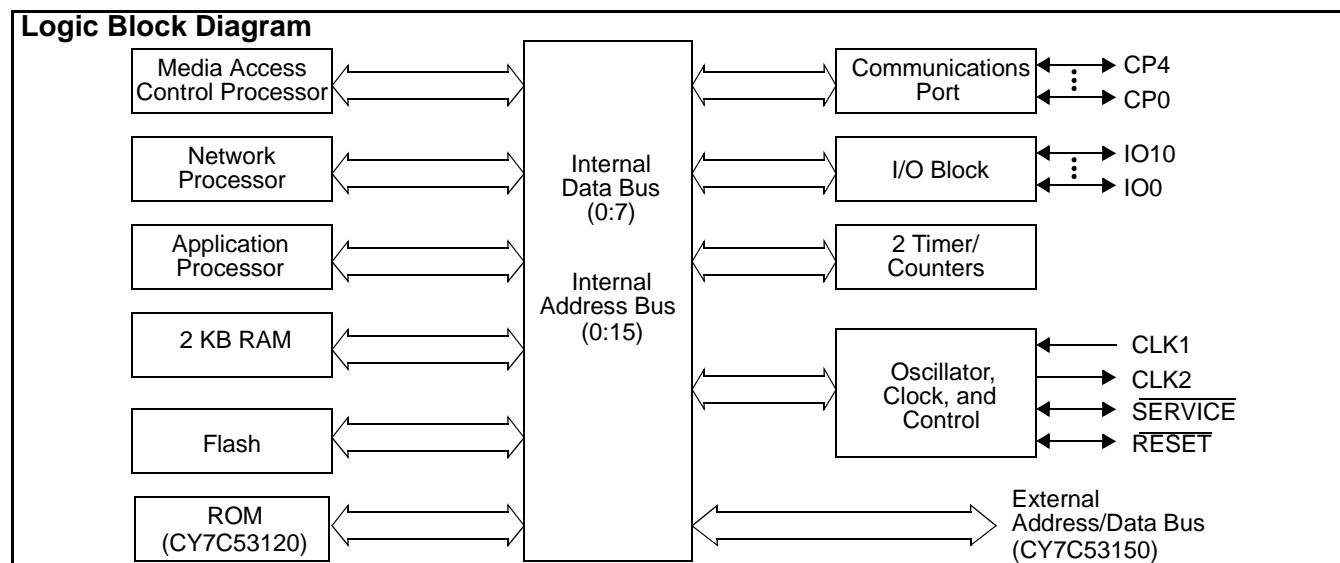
Logic Block Diagram

Media Access Control Processor

Network Processor

Application Processor

2 KB RAM

Flash

ROM (CY7C53120)

Internal Data Bus (0:7)

Internal Address Bus (0:15)

Communications Port

CP4

CP0

I/O Block

IO10

IO0

2 Timer/ Counters

Oscillator, Clock, and Control

CLK1

CLK2

$\overline{\text{SERVICE}}$

$\overline{\text{RESET}}$

External Address/Data Bus (CY7C53150)